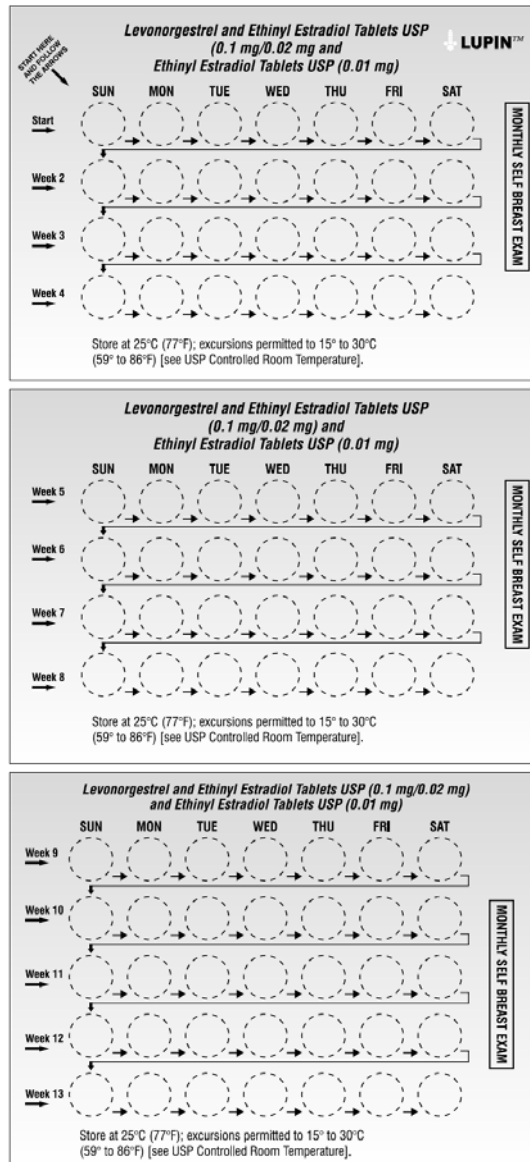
Levonorgestrel and Ethinyl Estradiol Tablets USP (0.1 mg/0.02 mg and Ethinyl Estradiol Tablets USP (0.01 mg)

LUPIN™

START HERE AND FOLLOW THE ARROWS

SUN MON TUE WED THU FRI SAT

Start

Week 2

Week 3

Week 4

MONTHLY SELF BREAST EXAM

Store at 25°C (77°F); excursions permitted to 15° to 30°C (59° to 86°F) [see USP Controlled Room Temperature].

Levonorgestrel and Ethinyl Estradiol Tablets USP (0.1 mg/0.02 mg) and Ethinyl Estradiol Tablets USP (0.01 mg)

SUN MON TUE WED THU FRI SAT

Week 5

Week 6

Week 7

Week 8

MONTHLY SELF BREAST EXAM

Store at 25°C (77°F); excursions permitted to 15° to 30°C (59° to 86°F) [see USP Controlled Room Temperature].

Levonorgestrel and Ethinyl Estradiol Tablets USP (0.1 mg/0.02 mg) and Ethinyl Estradiol Tablets USP (0.01 mg)

SUN MON TUE WED THU FRI SAT

Week 9

Week 10

Week 11

Week 12

Week 13

MONTHLY SELF BREAST EXAM

Store at 25°C (77°F); excursions permitted to 15° to 30°C (59° to 86°F) [see USP Controlled Room Temperature].